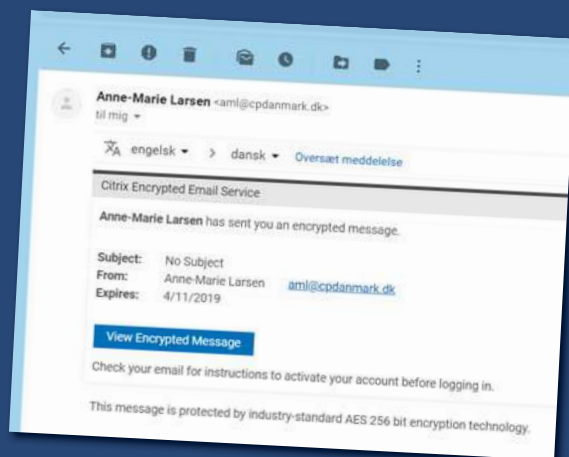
Anne-Marie Larsen <aml@cpdanmark.dk>
til mig

engelsk > dansk Oversæt meddelelse

Citrix Encrypted Email Service

Anne-Marie Larsen has sent you an encrypted message.

Subject: No Subject
From: Anne-Marie Larsen aml@cpdanmark.dk
Expires: 4/11/2019

View Encrypted Message

Check your email for instructions to activate your account before logging in.

This message is protected by industry-standard AES 256 bit encryption technology.